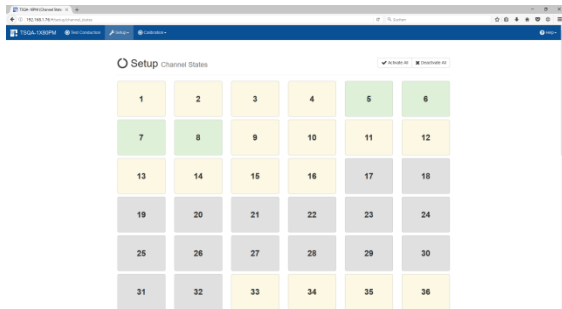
TSQA-1X80PM Channel Stat ×

192.168.1.78/#/setup/channel_states

Suchen

TSQA-1X80PM

Test Conduction

Setup

Calibration

Help

Setup Channel States

Activate All

Deactivate All

| 1 | 2 | 3 | 4 | 5 | 6 |
|---|---|---|---|---|---|
| 7 | 8 | 9 | 10 | 11 | 12 |
| 13 | 14 | 15 | 16 | 17 | 18 |
| 19 | 20 | 21 | 22 | 23 | 24 |
| 25 | 26 | 27 | 28 | 29 | 30 |
| 31 | 32 | 33 | 34 | 35 | 36 |